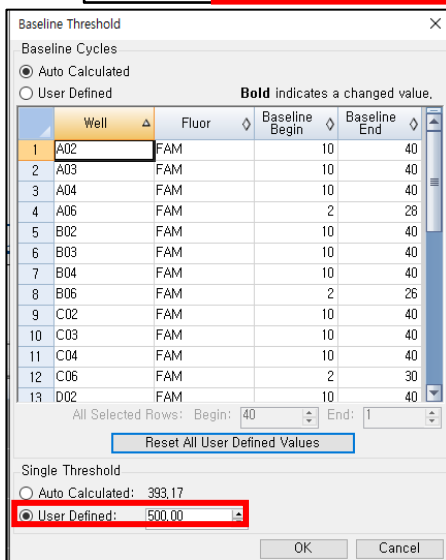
Baseline Threshold

Baseline Cycles

Auto Calculated

User Defined

**Bold** indicates a changed value.

| | Well | Fluor | Baseline Begin | Baseline End |
|---|---|---|---|---|
| 1 | A02 | FAM | 10 | 40 |
| 2 | A03 | FAM | 10 | 40 |
| 3 | A04 | FAM | 10 | 40 |
| 4 | A06 | FAM | 2 | 28 |
| 5 | B02 | FAM | 10 | 40 |
| 6 | B03 | FAM | 10 | 40 |
| 7 | B04 | FAM | 10 | 40 |
| 8 | B06 | FAM | 2 | 26 |
| 9 | C02 | FAM | 10 | 40 |
| 10 | C03 | FAM | 10 | 40 |
| 11 | C04 | FAM | 10 | 40 |
| 12 | C06 | FAM | 2 | 30 |
| 13 | D02 | FAM | 10 | 40 |

All Selected Rows: Begin: 40 End: 1

Reset All User Defined Values

Single Threshold

Auto Calculated: 393.17

User Defined: 500.00

OK

Cancel